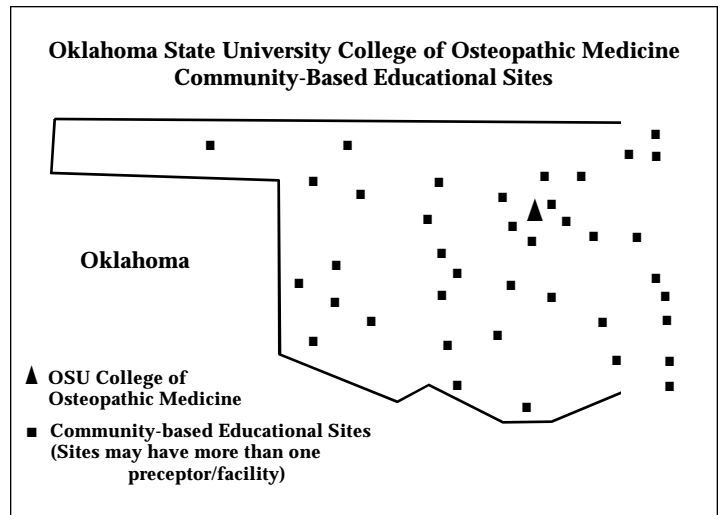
Oklahoma State University College of Osteopathic Medicine
Community-Based Educational Sites

Oklahoma

▲ OSU College of Osteopathic Medicine

■ Community-based Educational Sites (Sites may have more than one preceptor/facility)